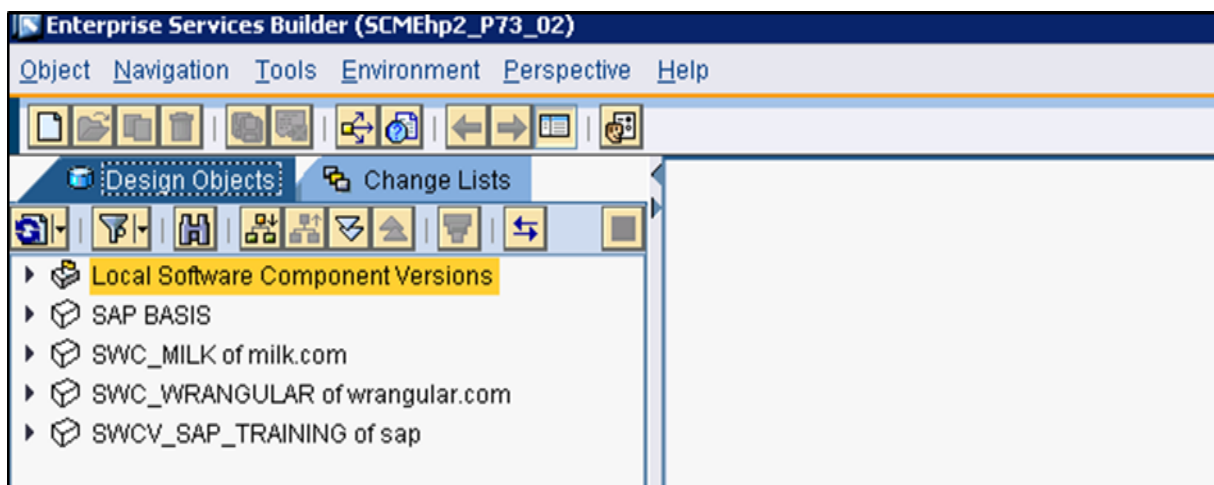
Enterprise Services Builder (SCMEhp2_P73_02)

Object Navigation Tools Environment Perspective Help

Design Objects Change Lists

Local Software Component Versions
SAP BASIS
SWC_MILK of milk.com
SWC_WRANGULAR of wrangular.com
SWCV_SAP_TRAINING of sap